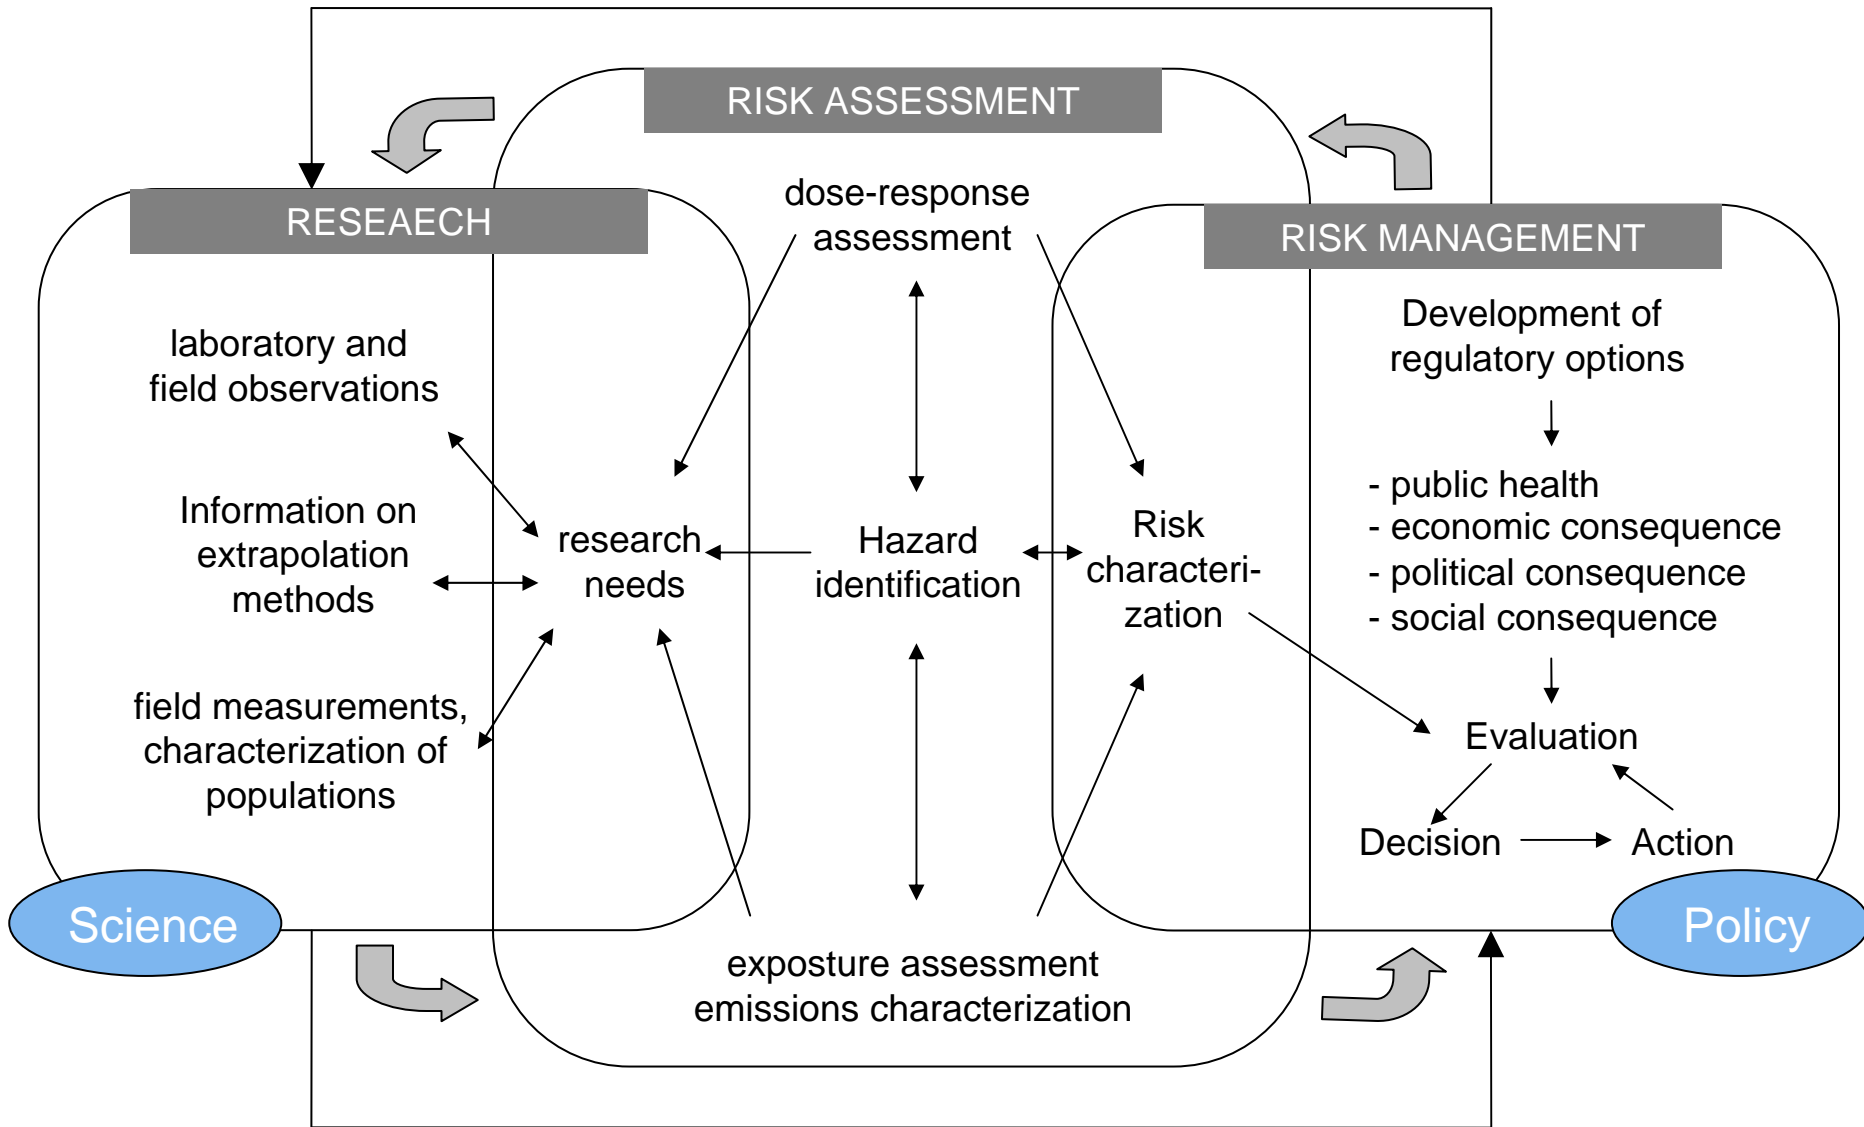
RISK ASSESSMENT

RESEAECH

RISK MANAGEMENT

dose-response assessment

laboratory and field observations

Information on extrapolation methods

field measurements, characterization of populations

research needs

Hazard identification

Risk characterization

Development of regulatory options

- public health
- economic consequence
- political consequence
- social consequence

Evaluation

Decision

Action

exposture assessment emissions characterization

Science

Policy